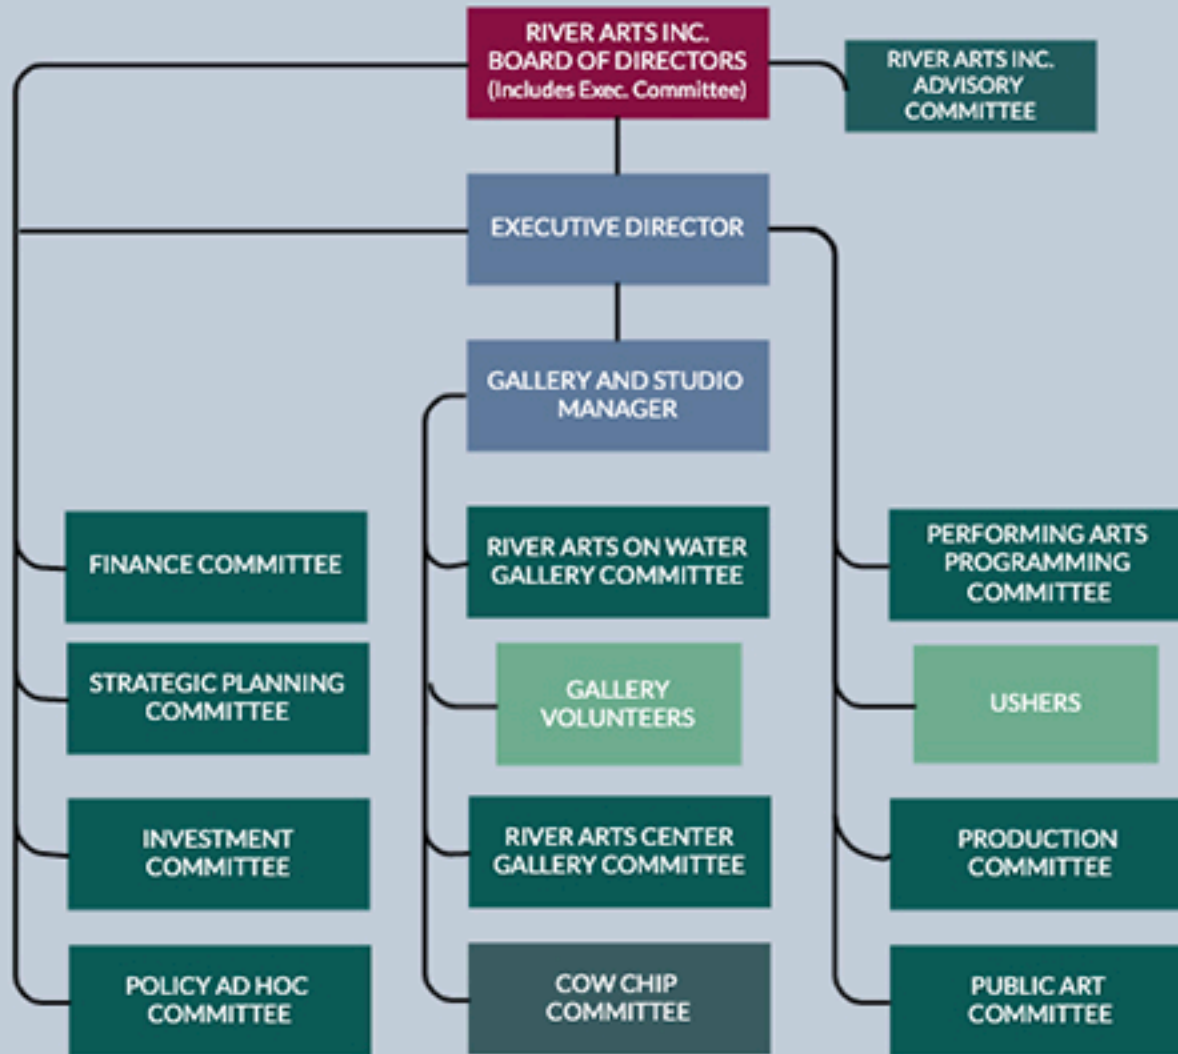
RIVER ARTS INC.
BOARD OF DIRECTORS
(Includes Exec. Committee)

RIVER ARTS INC.
ADVISORY
COMMITTEE

EXECUTIVE DIRECTOR

GALLERY AND STUDIO
MANAGER

FINANCE COMMITTEE

STRATEGIC PLANNING
COMMITTEE

INVESTMENT
COMMITTEE

POLICY AD HOC
COMMITTEE

RIVER ARTS ON WATER
GALLERY COMMITTEE

GALLERY
VOLUNTEERS

RIVER ARTS CENTER
GALLERY COMMITTEE

COW CHIP
COMMITTEE

PERFORMING ARTS
PROGRAMMING
COMMITTEE

USHERS

PRODUCTION
COMMITTEE

PUBLIC ART
COMMITTEE